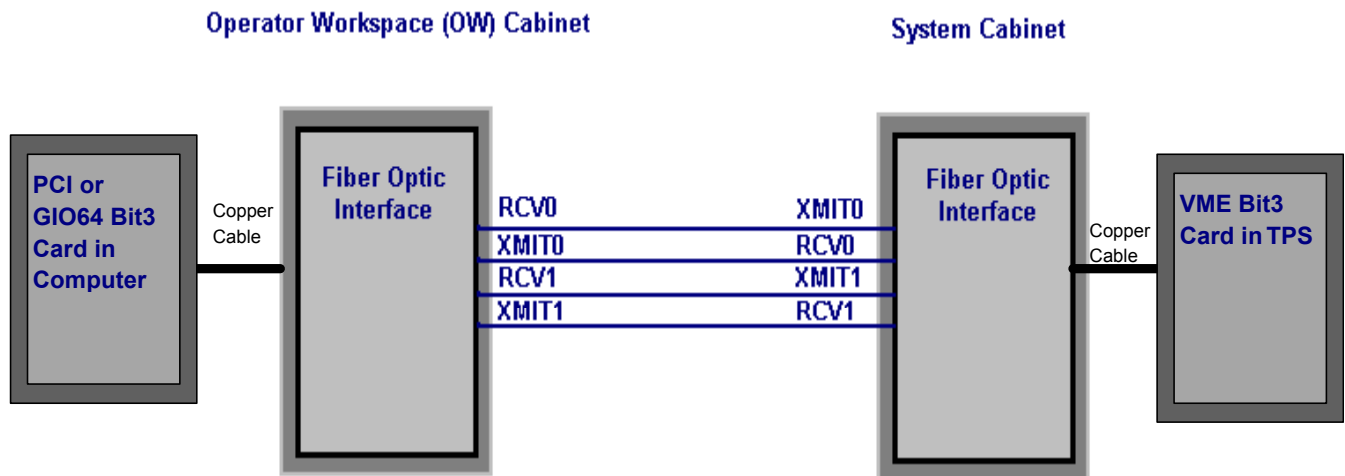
Operator Workspace (OW) Cabinet

System Cabinet

PCI or GIO64 Bit3 Card in Computer

Copper Cable

Fiber Optic Interface

RCV0
XMIT0
RCV1
XMIT1

XMIT0
RCV0
XMIT1
RCV1

Fiber Optic Interface

Copper Cable

VME Bit3 Card in TPS